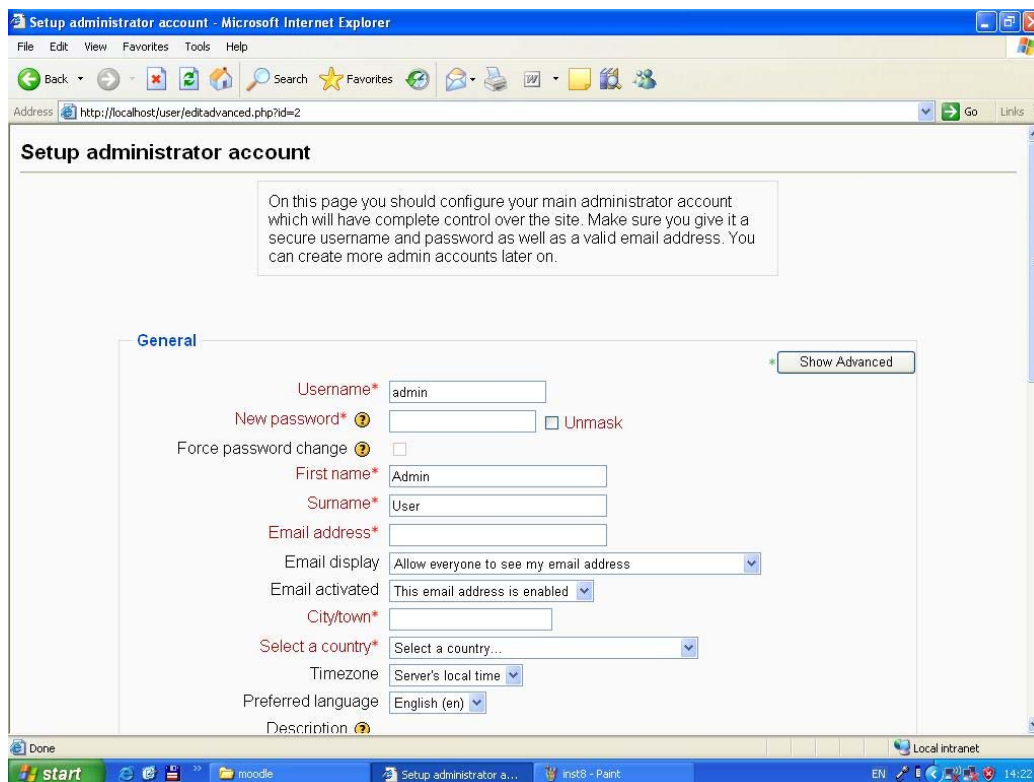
Setup administrator account - Microsoft Internet Explorer

File Edit View Favorites Tools Help

Back Search Favorites

Address http://localhost/user/editadvanced.php?id=2 Go Links

Setup administrator account

On this page you should configure your main administrator account which will have complete control over the site. Make sure you give it a secure username and password as well as a valid email address. You can create more admin accounts later on.

General

Show Advanced

Username* admin

New password* Unmask

Force password change

First name* Admin

Surname* User

Email address*

Email display Allow everyone to see my email address

Email activated This email address is enabled

City/town*

Select a country* Select a country...

Timezone Server's local time

Preferred language English (en)

Description

Done Local intranet

start moodle Setup administrator a... inst8 - Paint EN 14:2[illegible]